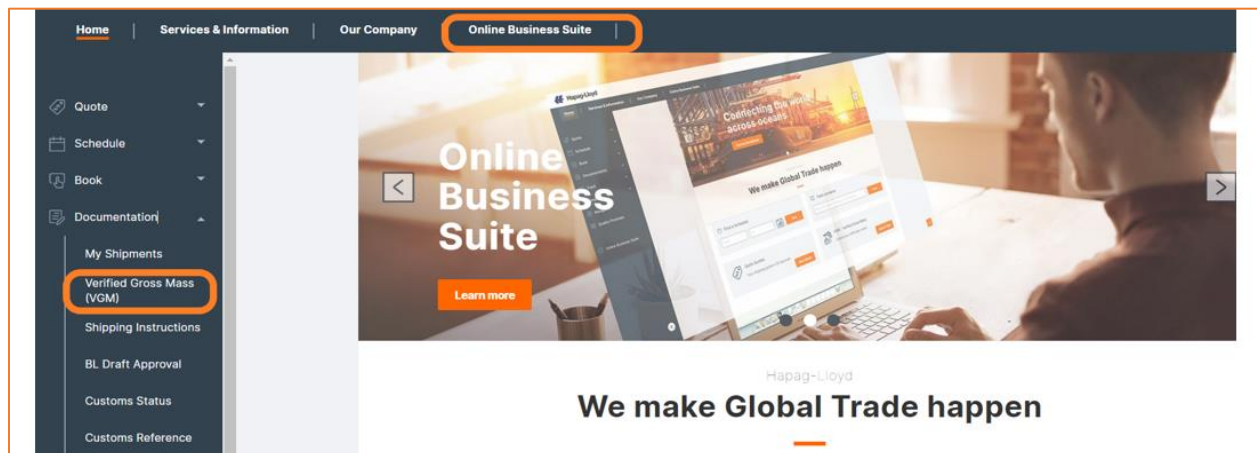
Home | Services & Information | Our Company | Online Business Suite |

Quote

Schedule

Book

Documentation

My Shipments

Verified Gross Mass (VGM)

Shipping Instructions

BL Draft Approval

Customs Status

Customs Reference

Hapag-Lloyd

Connecting the world across oceans

We make Global Trade happen

Online Business Suite

Learn more

Hapag-Lloyd

We make Global Trade happen